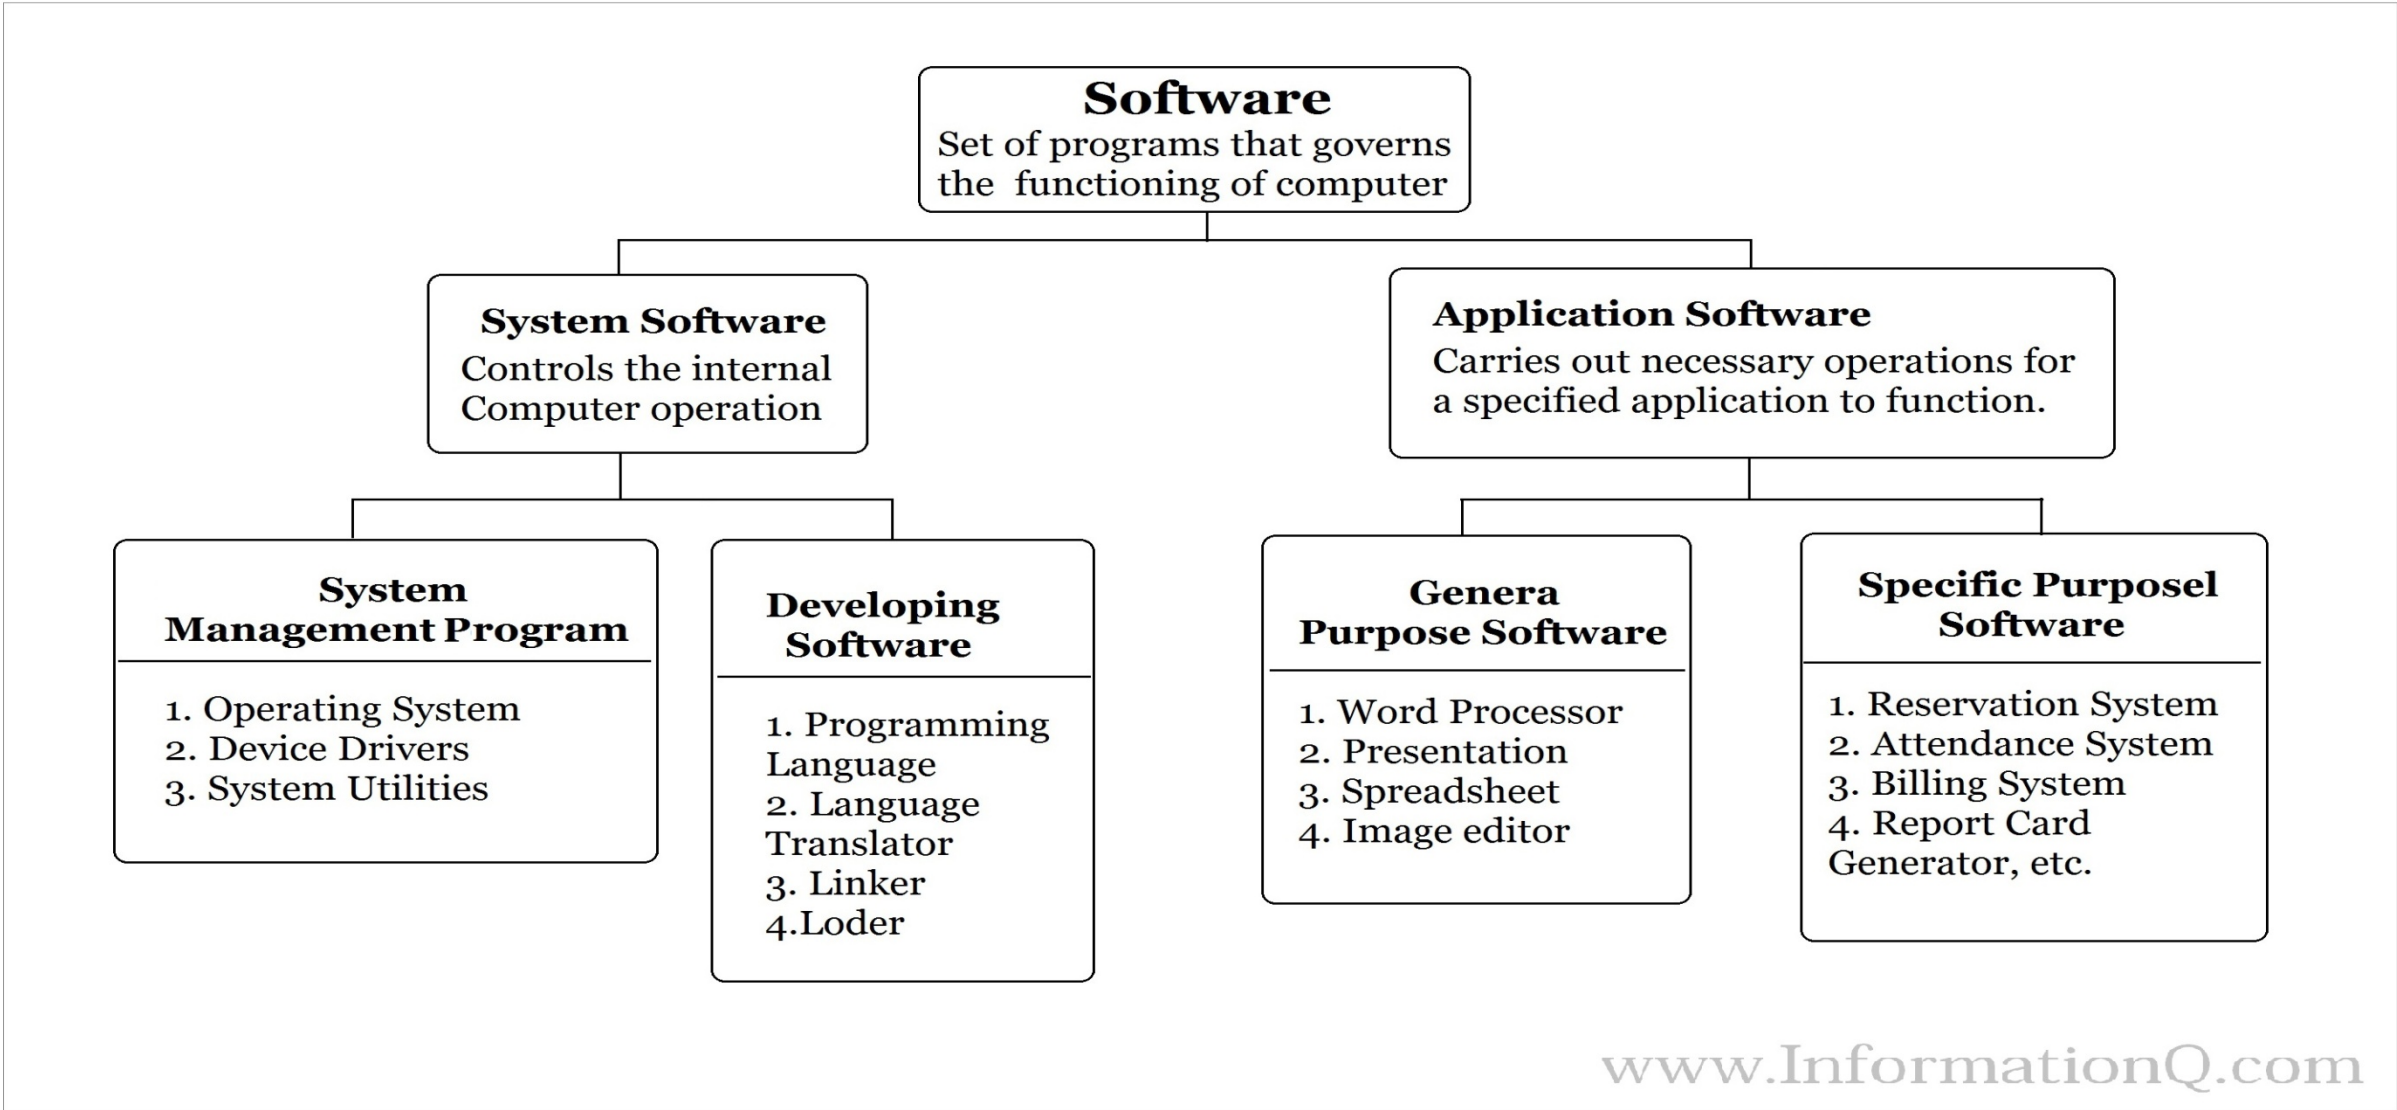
Software
Set of programs that governs the functioning of computer

System Software
Controls the internal Computer operation

Application Software
Carries out necessary operations for a specified application to function.

System Management Program

1. Operating System
2. Device Drivers
3. System Utilities

Developing Software

1. Programming Language
2. Language Translator
3. Linker
4.Loder

Genera Purpose Software

1. Word Processor
2. Presentation
3. Spreadsheet
4. Image editor

Specific Purposel Software

1. Reservation System
2. Attendance System
3. Billing System
4. Report Card Generator, etc.

www.InformationQ.com